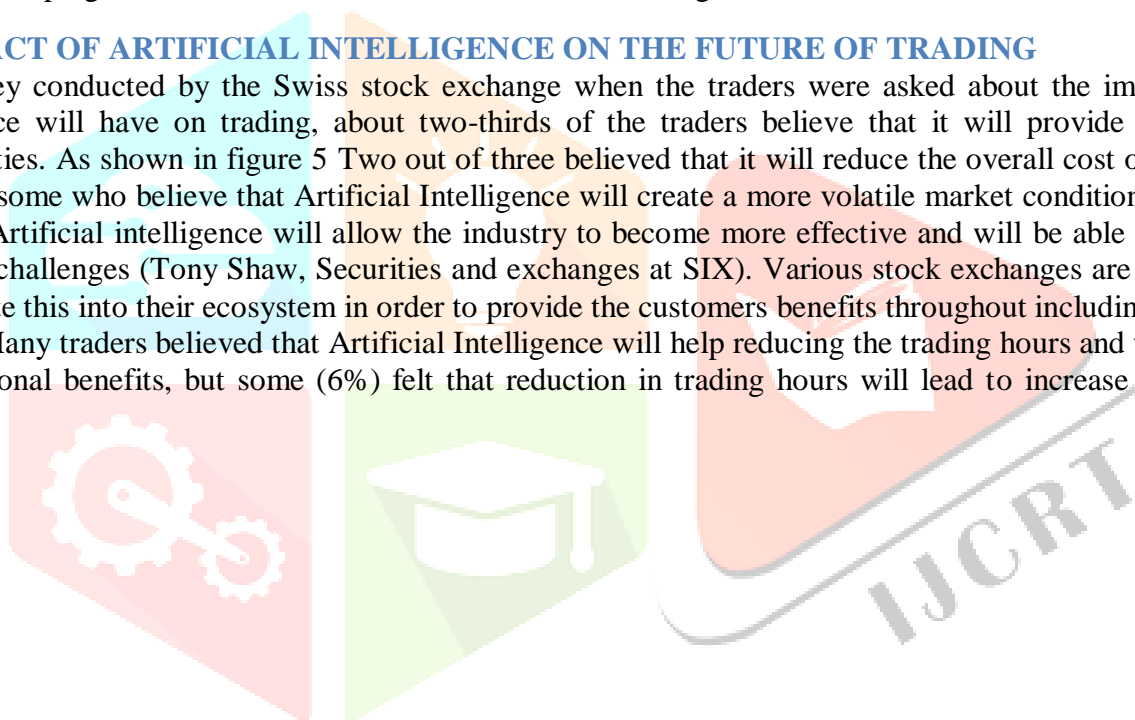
ACT OF ARTIFICIAL INTELLIGENCE ON THE FUTURE OF TRADING

ey conducted by the Swiss stock exchange when the traders were asked about the im ce will have on trading, about two-thirds of the traders believe that it will provide ties. As shown in figure 5 Two out of three believed that it will reduce the overall cost o some who believe that Artificial Intelligence will create a more volatile market condition Artificial intelligence will allow the industry to become more effective and will be able challenges (Tony Shaw, Securities and exchanges at SIX). Various stock exchanges are e this into their ecosystem in order to provide the customers benefits throughout includin Many traders believed that Artificial Intelligence will help reducing the trading hours and onal benefits, but some (6%) felt that reduction in trading hours will lead to increase

IJCRT